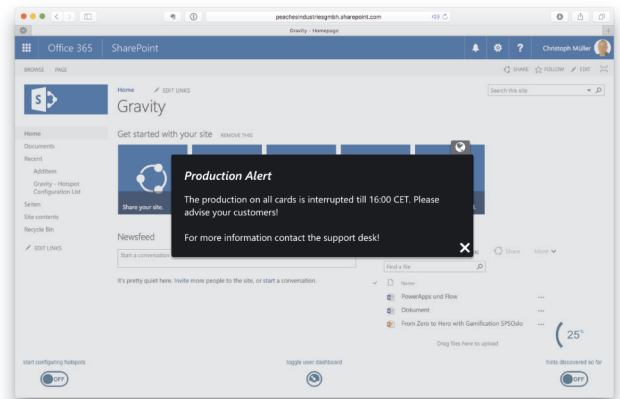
peachesindustriesgmbh.sharepoint.com

Gravity - Homepage

Office 365 SharePoint

Christoph Müller

BROWSE PAGE

SHARE FOLLOW EDIT

Home EDIT LINKS

Gravity

Search this site

Home
Documents
Recent
Addltem
Gravity - Hotspot Configuration List
Seiten
Site contents
Recycle Bin
EDIT LINKS

Get started with your site REMOVE THIS

Share your site.

Production Alert

The production on all cards is interrupted till 16:00 CET. Please advise your customers!

For more information contact the support desk!

Newsfeed

Start a conversation

It's pretty quiet here. Invite more people to the site, or start a conversation.

Share More

Find a file

Name

PowerApps und Flow

Dokument

From Zero to Hero with Gamification SPSOslo

Drag files here to upload

25°

start configuring hotspots

OFF

toggle user dashboard

hints discovered so far

OFF